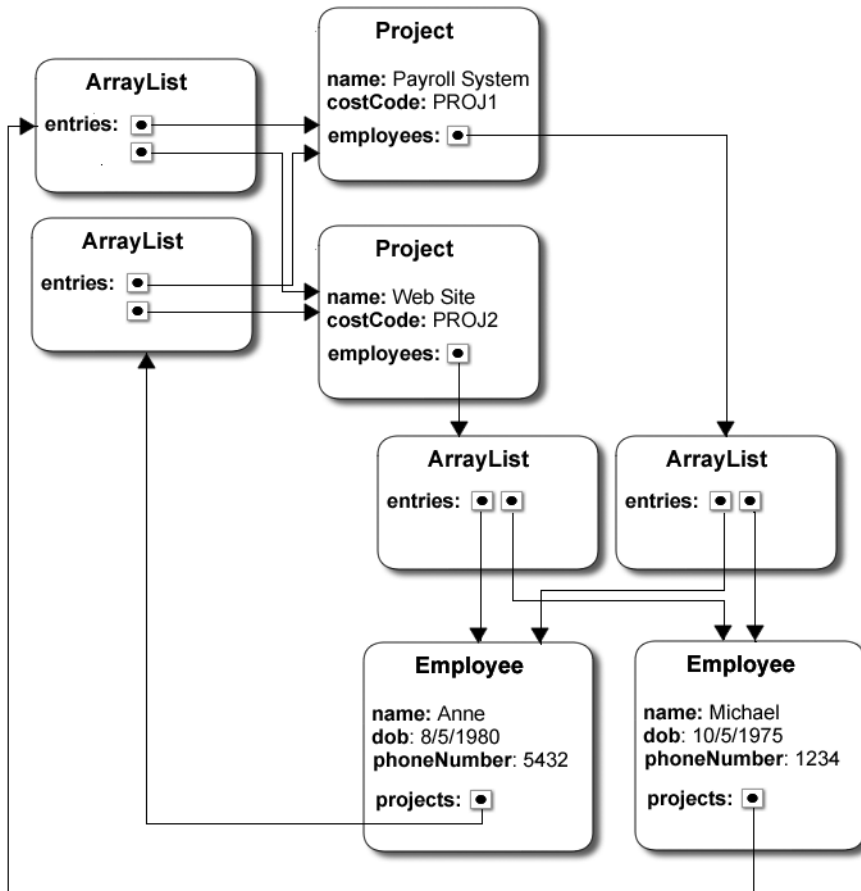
ArrayList
entries:

Project
name: Payroll System
costCode: PROJ1
employees:

ArrayList
entries:

Project
name: Web Site
costCode: PROJ2
employees:

ArrayList
entries:

ArrayList
entries:

Employee
name: Anne
dob: 8/5/1980
phoneNumber: 5432
projects:

Employee
name: Michael
dob: 10/5/1975
phoneNumber: 1234
projects: